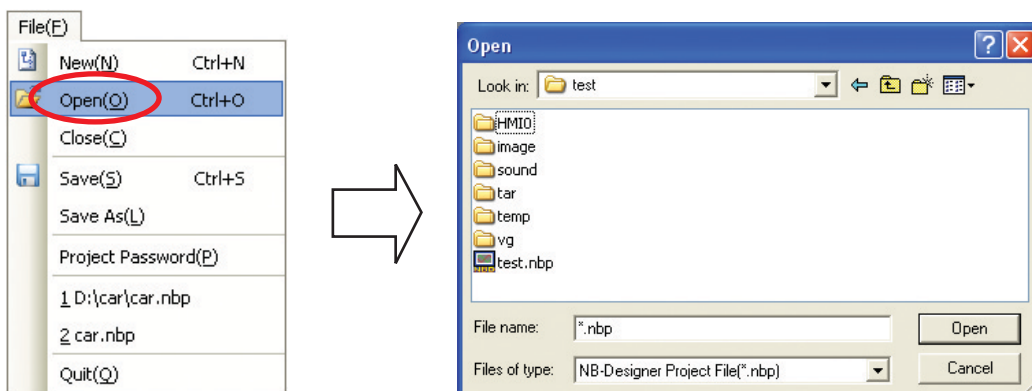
File(F)

New(N) Ctrl+N
Open(O) Ctrl+O
Close(C)
Save(S) Ctrl+S
Save As(L)
Project Password(P)
1 D:\car\car.nbp
2 car.nbp
Quit(Q)

Open
?
Look in: test
HMI0
image
sound
tar
temp
vg
test.nbp
File name: *.nbp
Open
Files of type: NB-Designer Project File(*.nbp)
Cancel